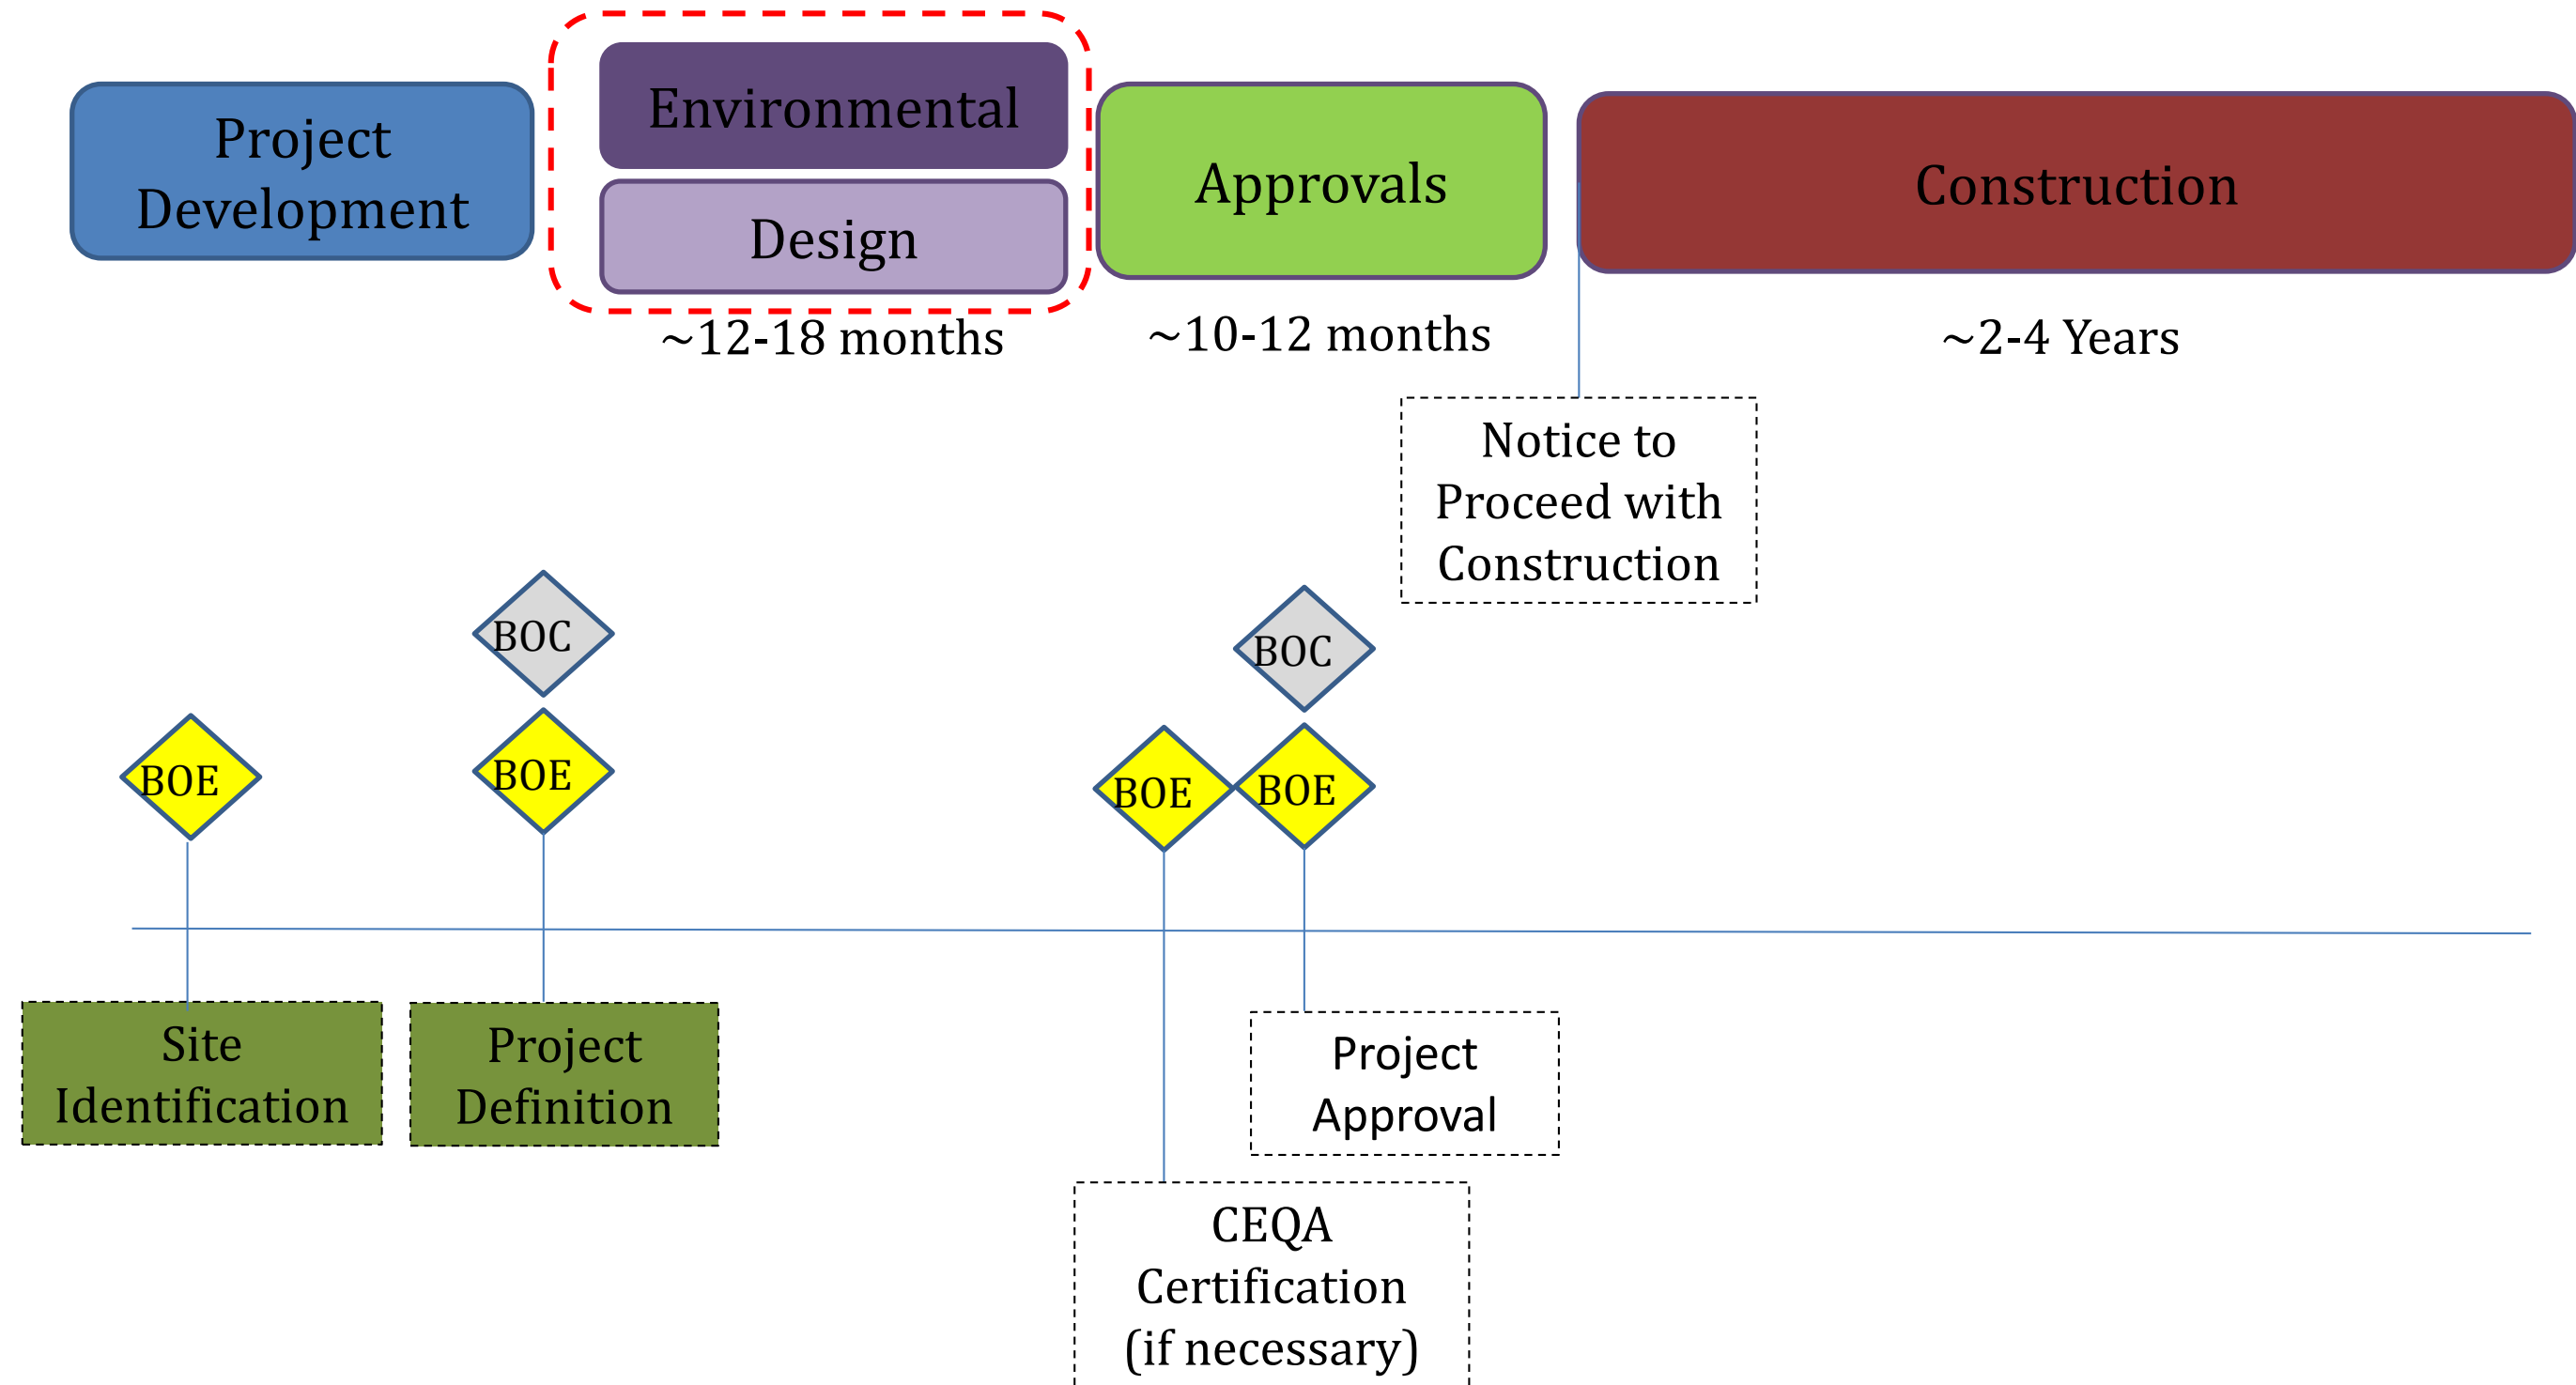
Project Development

Environmental

Design

~12-18 months

Approvals

~10-12 months

Construction

~2-4 Years

Notice to Proceed with Construction

BOC

BOC

BOE

BOE

BOE

BOE

Site Identification

Project Definition

Project Approval

CEQA Certification (if necessary)